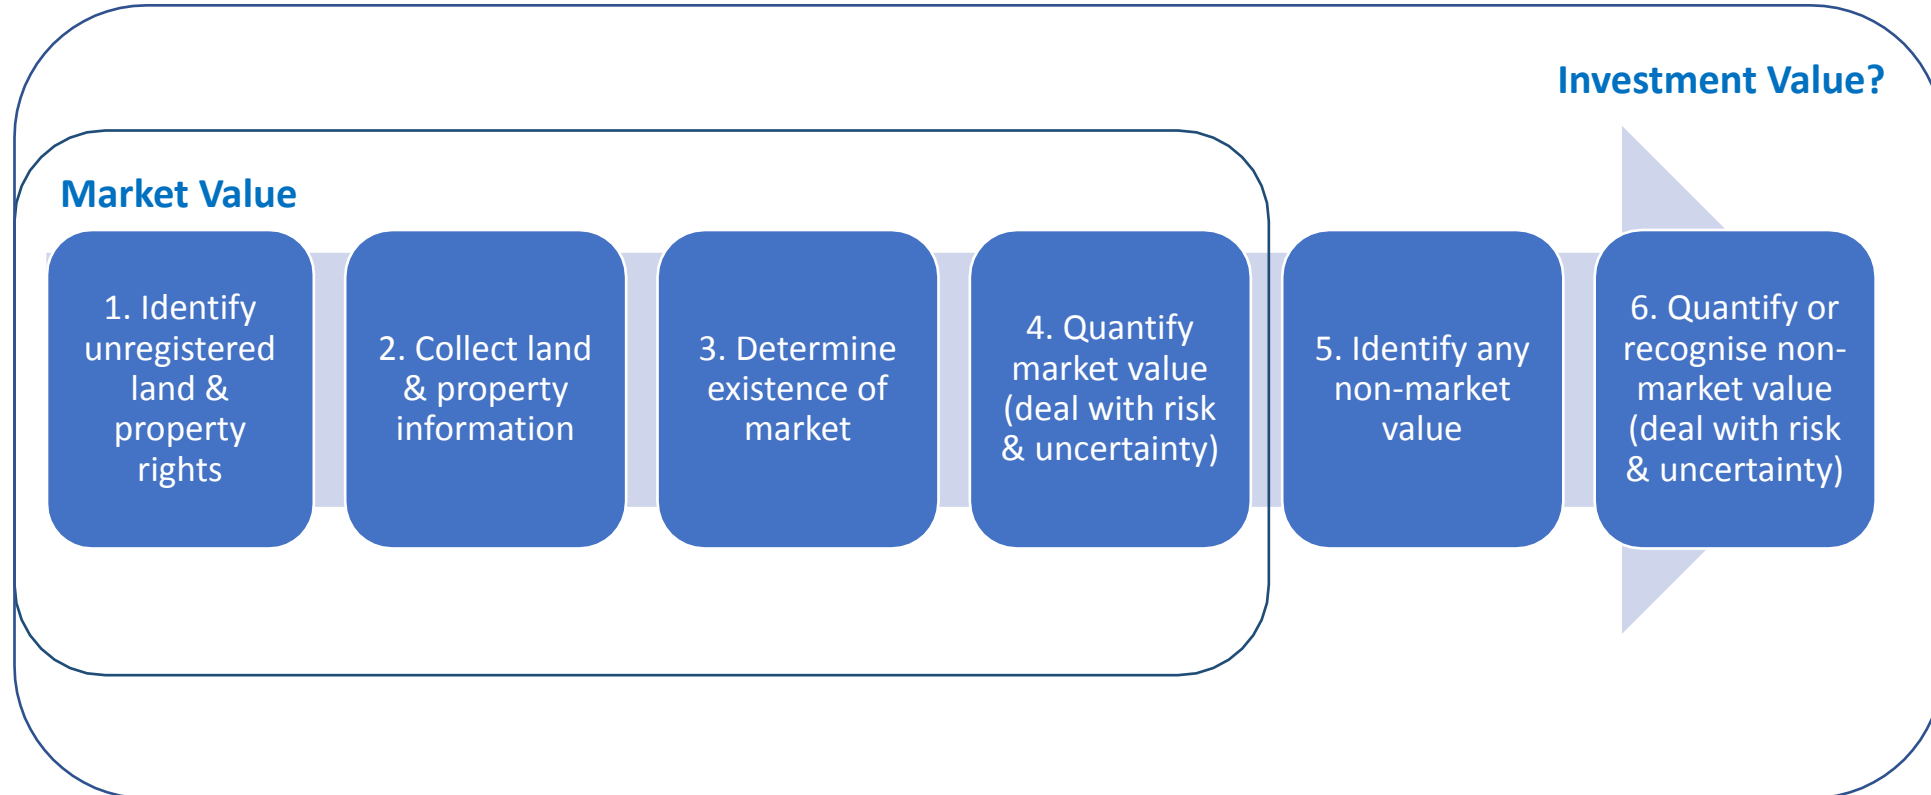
Investment Value?

Market Value

1. Identify unregistered land & property rights

2. Collect land & property information

3. Determine existence of market

4. Quantify market value (deal with risk & uncertainty)

5. Identify any non-market value

6. Quantify or recognise non-market value (deal with risk & uncertainty)